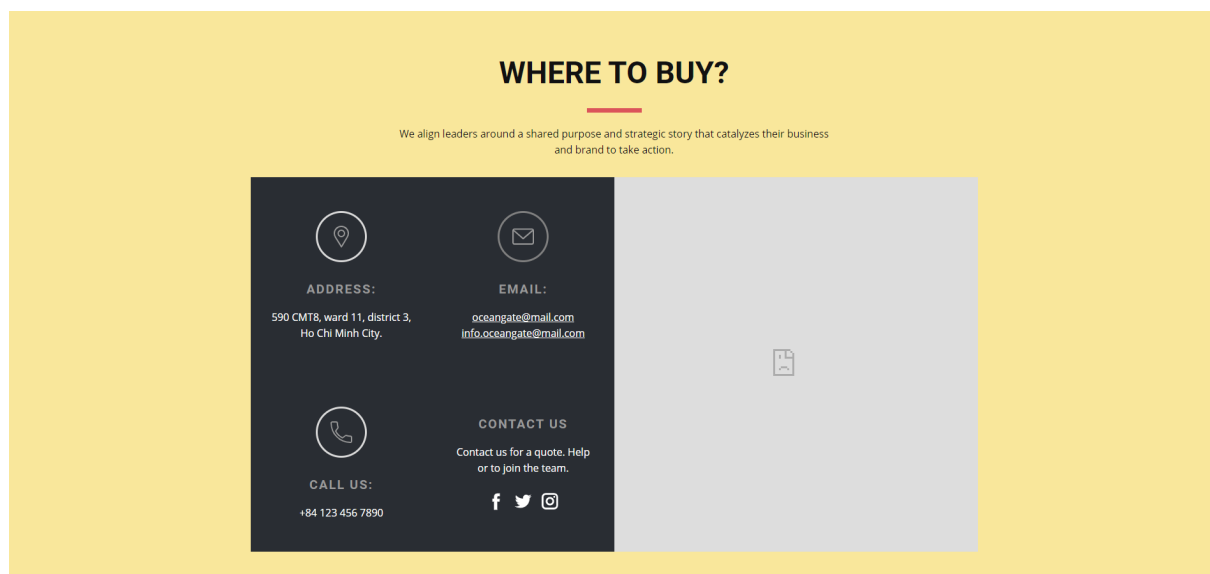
WHERE TO BUY?

We align leaders around a shared purpose and strategic story that catalyzes their business and brand to take action.

ADDRESS:

590 CMT8, ward 11, district 3, Ho Chi Minh City.

EMAIL:

oceangate@mail.com
info.oceangate@mail.com

CALL US:

+84 123 456 7890

CONTACT US

Contact us for a quote. Help or to join the team.